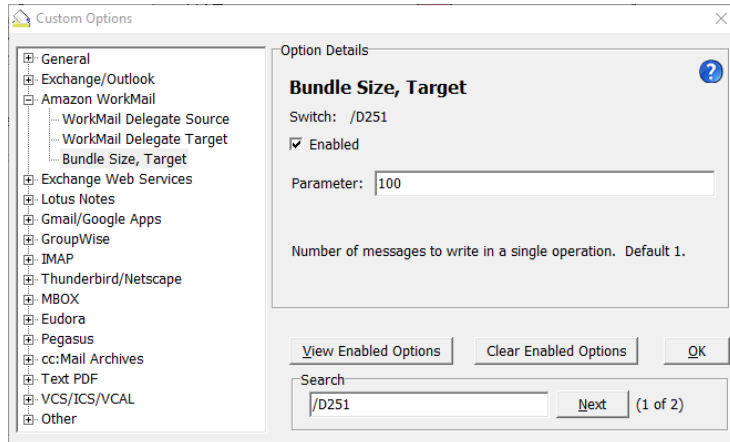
Custom Options

General
Exchange/Outlook
Amazon WorkMail
WorkMail Delegate Source
WorkMail Delegate Target
Bundle Size, Target
Exchange Web Services
Lotus Notes
Gmail/Google Apps
GroupWise
IMAP
Thunderbird/Netscape
MBOX
Eudora
Pegasus
cc:Mail Archives
Text PDF
VCS/ICS/VCAL
Other

Option Details

Bundle Size, Target

Switch: /D251

Enabled

Parameter: 100

Number of messages to write in a single operation. Default 1.

View Enabled Options
Clear Enabled Options
OK

Search
/D251
Next
(1 of 2)